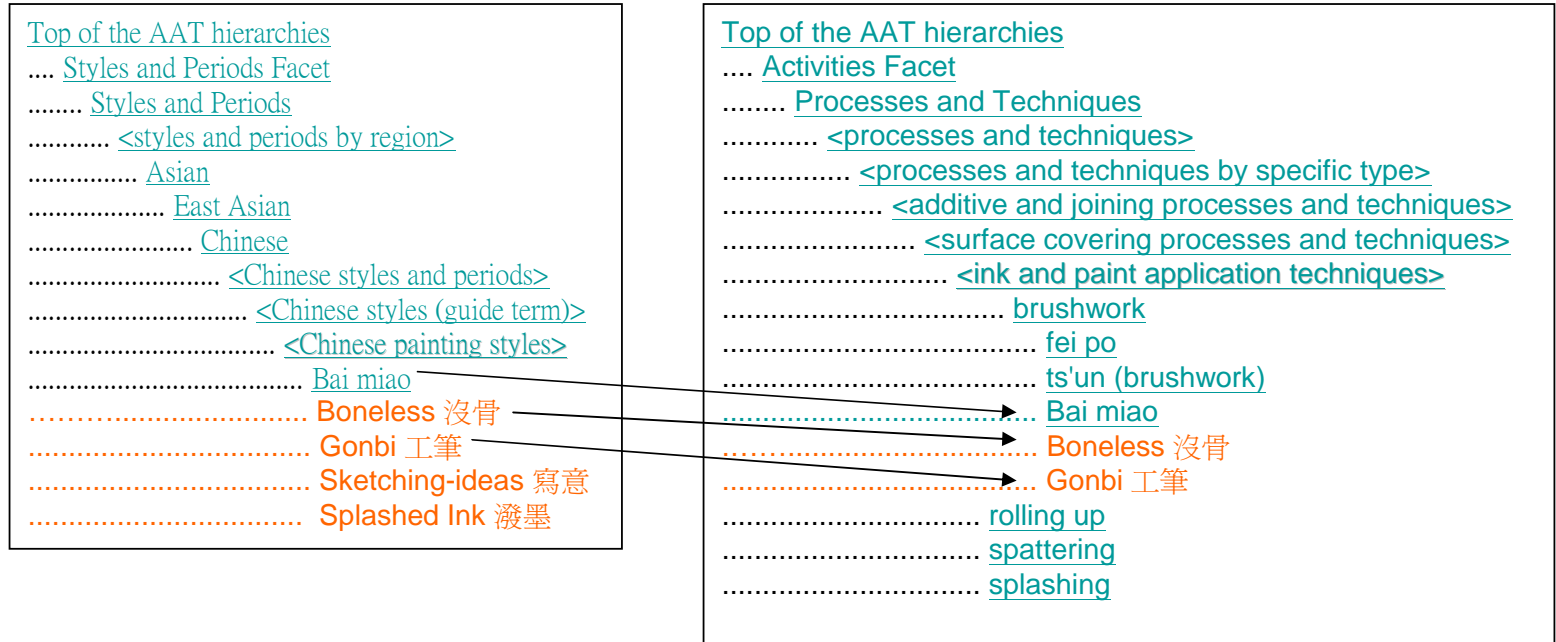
Top of the AAT hierarchies
.... Styles and Periods Facet
........ Styles and Periods
............ <styles and periods by region>
................ Asian
.................... East Asian
........................ Chinese
............................ <Chinese styles and periods>
................................ <Chinese styles (guide term)>
.................................... <Chinese painting styles>
........................................ Bai miao
........................................ Boneless 沒骨
........................................ Gonbi 工筆
........................................ Sketching-ideas 寫意
........................................ Splashed Ink 潑墨

Top of the AAT hierarchies
.... Activities Facet
........ Processes and Techniques
............ <processes and techniques>
................ <processes and techniques by specific type>
.................... <additive and joining processes and techniques>
........................ <surface covering processes and techniques>
............................ <ink and paint application techniques>
................................ brushwork
.................................... fei po
.................................... ts'un (brushwork)
.................................... Bai miao
.................................... Boneless 沒骨
.................................... Gonbi 工筆
................................ rolling up
................................ spattering
................................ splashing